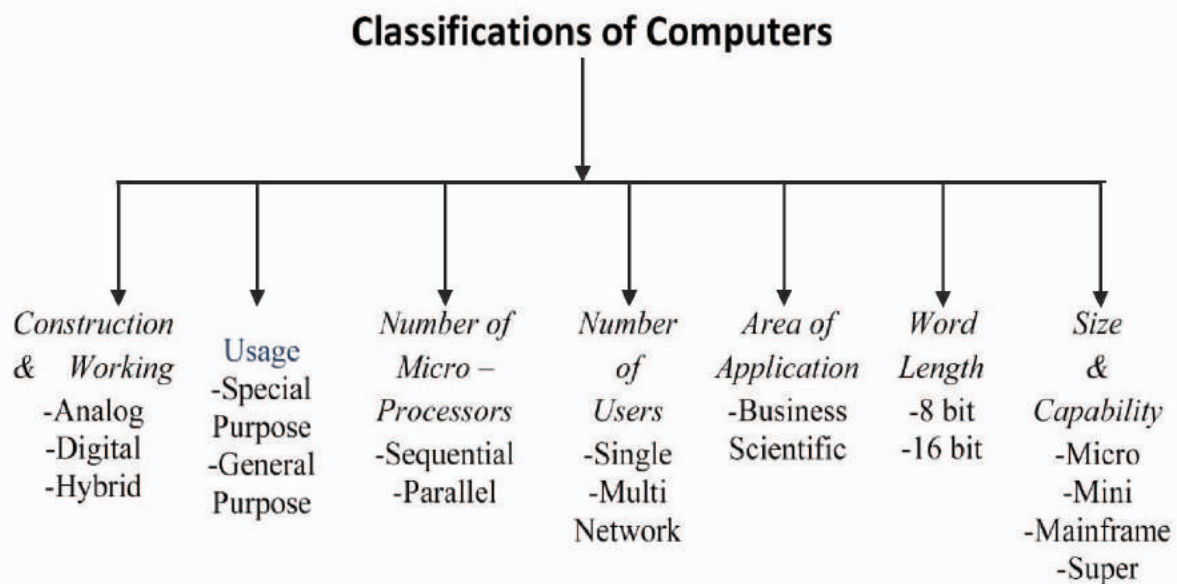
Classifications of Computers

Construction & Working
-Analog
-Digital
-Hybrid

Usage
-Special Purpose
-General Purpose

Number of Micro – Processors
-Sequential
-Parallel

Number of Users
-Single
-Multi
Network

Area of Application
-Business
Scientific

Word Length
-8 bit
-16 bit

Size & Capability
-Micro
-Mini
-Mainframe
-Super